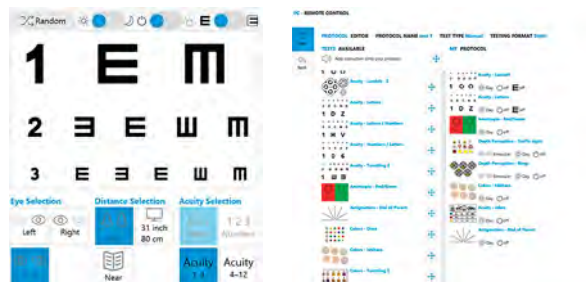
Random

1 E m

2 Ш E Ш m

3 E Ш E Ш m

Eye Selection
Left
Right

Distance Selection
31 inch
80 cm
Near

Acuity Selection
1 2 3
Numbers
Acuity 1-3
Acuity 4-12

PC - REMOTE CONTROL

PROTOCOL EDITOR PROTOCOL NAME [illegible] TEST TYPE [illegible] TESTING FORMAT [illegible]

TESTS AVAILABLE

MY PROTOCOL

Acuity - Landolt - 5
Acuity - Letters
Acuity - Letters / Numbers
Acuity - Numbers / Letters
Acuity - Tumbling E
Anisotropic - Red/Green
Astigmatism - Dial of Powers
Colors - Dots
Colors - Ishihara
Colors - Tumbling E

Acuity - Landolt
Acuity - Letters
Anisotropic - Red/Green
Depth Perception - Titmus
Depth Perception - Rings
Colors - Ishihara
Acuity - Lines
Astigmatism - Dial of Powers